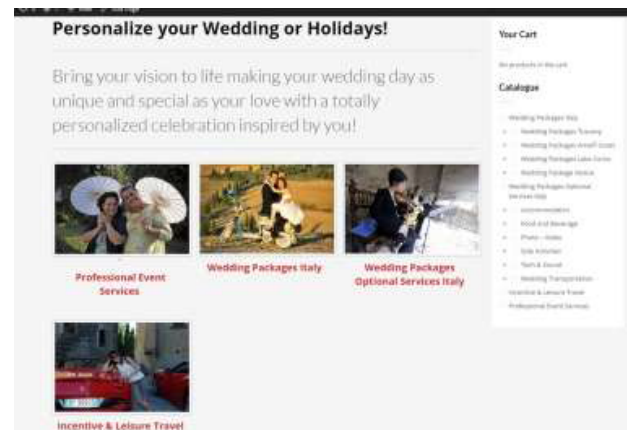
Personalize your Wedding or Holidays!

Bring your vision to life making your wedding day as unique and special as your love with a totally personalized celebration inspired by you!

Professional Event Services

Wedding Packages Italy

Wedding Packages Optional Services Italy

Incentive & Leisure Travel

Your Cart

No products in the cart.

Catalogue

Wedding Packages Italy

Wedding Packages Tuscany

Wedding Packages Amalfi Coast

Wedding Packages Lake Como

Wedding Package Venice

Wedding Packages Optional Services Italy

Accommodation

Food And Beverage

Photo – Video

Side Activities

Tours & Excursions

Wedding Transportation

Incentive & Leisure Travel

Professional Event Services